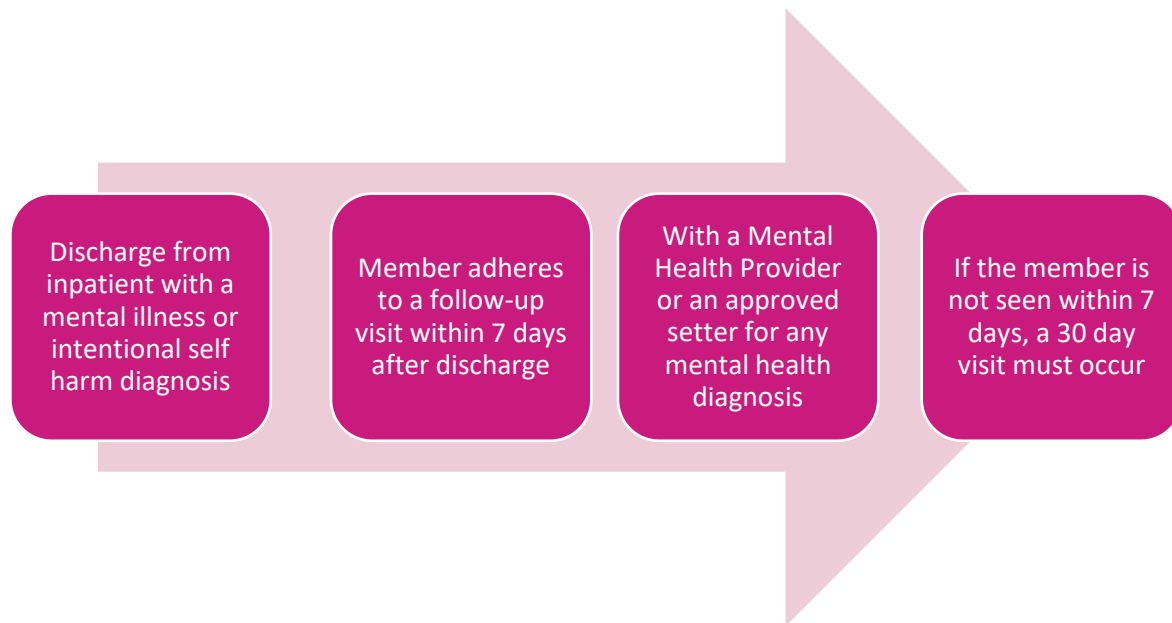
Discharge from inpatient with a mental illness or intentional self harm diagnosis

Member adheres to a follow-up visit within 7 days after discharge

With a Mental Health Provider or an approved setter for any mental health diagnosis

If the member is not seen within 7 days, a 30 day visit must occur